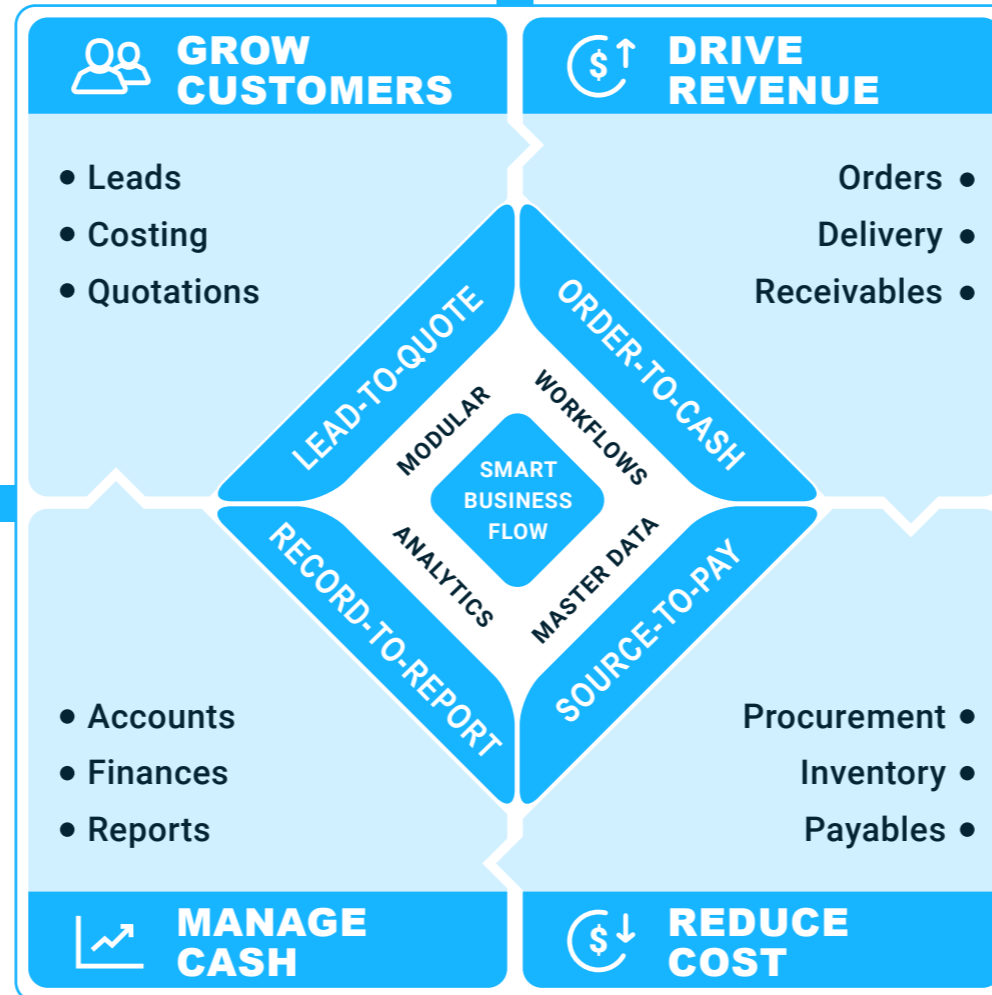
GROW CUSTOMERS

• Leads
• Costing
• Quotations

DRIVE REVENUE

Orders •
Delivery •
Receivables •

LEAD-TO-QUOTE

ORDER-TO-CASH

MODULAR

WORKFLOWS

SMART BUSINESS FLOW

ANALYTICS

MASTER DATA

RECORD-TO-REPORT

SOURCE-TO-PAY

• Accounts
• Finances
• Reports

Procurement •
Inventory •
Payables •

MANAGE CASH

REDUCE COST